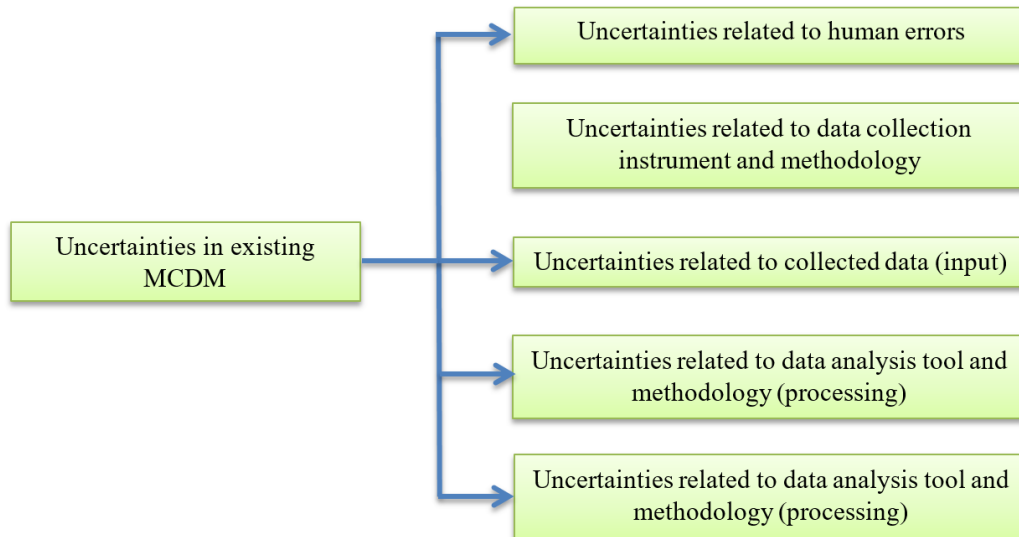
Uncertainties in existing MCDM

Uncertainties related to human errors

Uncertainties related to data collection instrument and methodology

Uncertainties related to collected data (input)

Uncertainties related to data analysis tool and methodology (processing)

Uncertainties related to data analysis tool and methodology (processing)